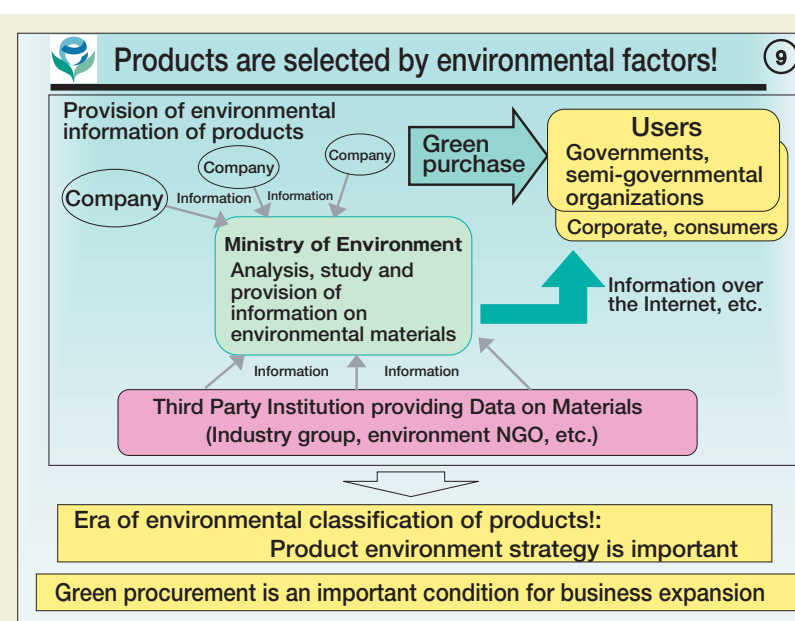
Products are selected by environmental factors!

9

Provision of environmental information of products

Company

Company

Company

Information

Information

Green purchase

Users

Governments, semi-governmental organizations

Corporate, consumers

Ministry of Environment

Analysis, study and provision of information on environmental materials

Information over the Internet, etc.

Information

Information

Third Party Institution providing Data on Materials (Industry group, environment NGO, etc.)

Era of environmental classification of products!: Product environment strategy is important

Green procurement is an important condition for business expansion